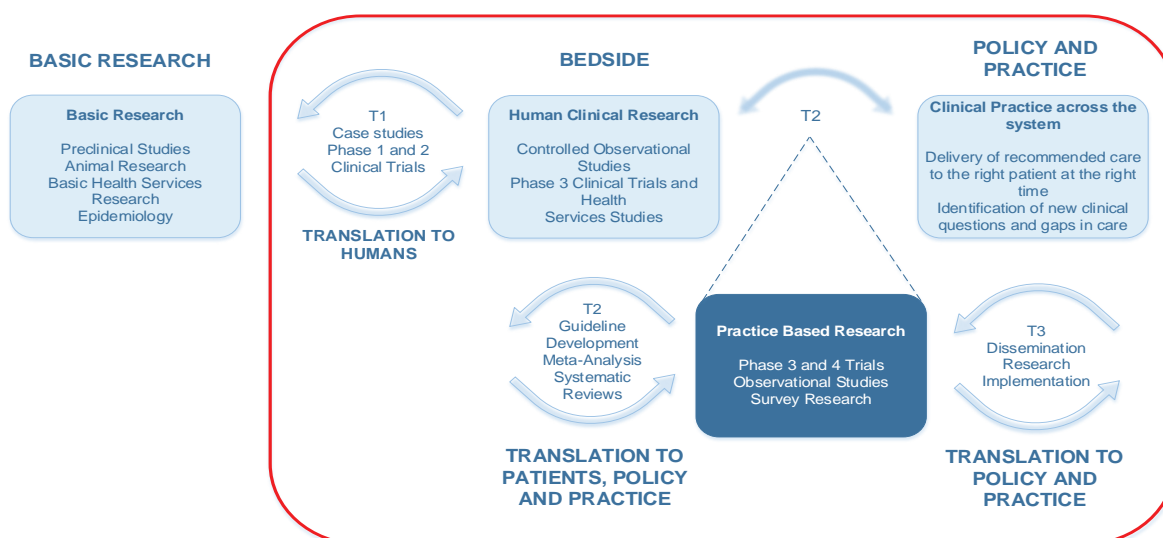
BASIC RESEARCH

Basic Research

Preclinical Studies
Animal Research
Basic Health Services Research
Epidemiology

BEDSIDE

T1
Case studies
Phase 1 and 2 Clinical Trials

TRANSLATION TO HUMANS

Human Clinical Research

Controlled Observational Studies
Phase 3 Clinical Trials and Health Services Studies

T2

POLICY AND PRACTICE

Clinical Practice across the system

Delivery of recommended care to the right patient at the right time
Identification of new clinical questions and gaps in care

T2
Guideline Development
Meta-Analysis
Systematic Reviews

TRANSLATION TO PATIENTS, POLICY AND PRACTICE

Practice Based Research

Phase 3 and 4 Trials
Observational Studies
Survey Research

T3
Dissemination Research
Implementation

TRANSLATION TO POLICY AND PRACTICE